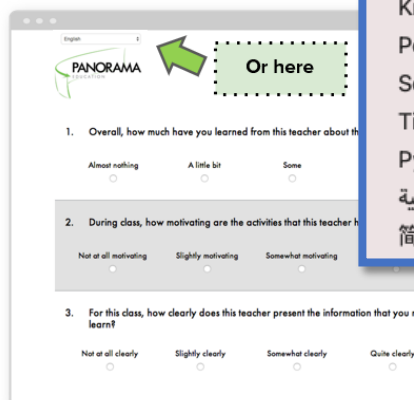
English

PANORAMA EDUCATION

Or here

Ko
Po
So
Ti
Py
ية
简

1. Overall, how much have you learned from this teacher about th

Almost nothing
A little bit
Some

2. During class, how motivating are the activities that this teacher h

Not at all motivating
Slightly motivating
Somewhat motivating

3. For this class, how clearly does this teacher present the information that you n learn?

Not at all clearly
Slightly clearly
Somewhat clearly
Quite clearly